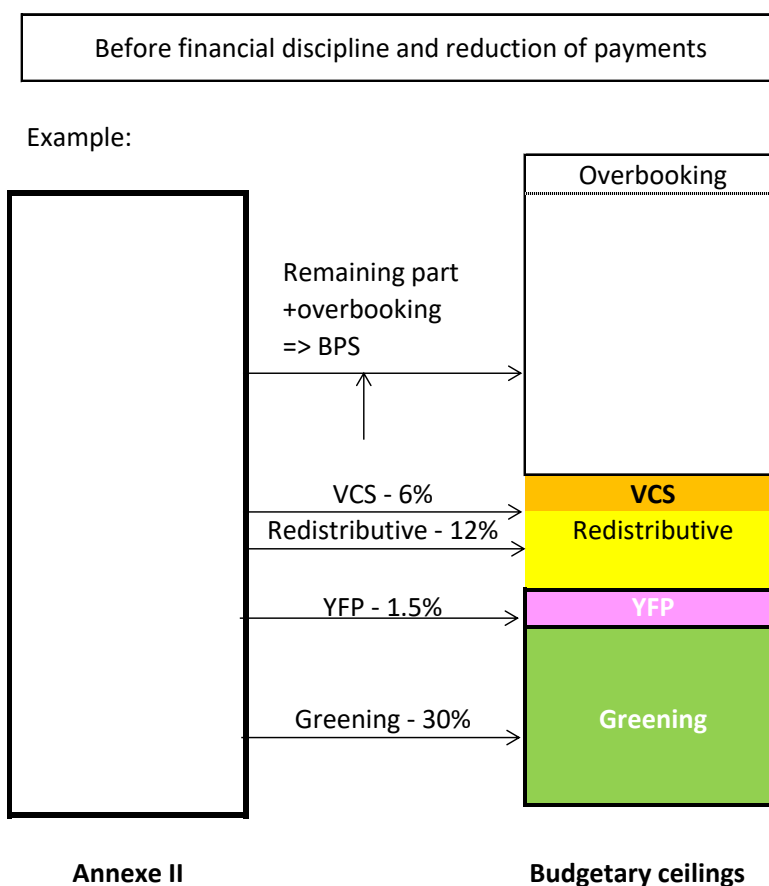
Before financial discipline and reduction of payments

Example:

Overbooking

Remaining part
+overbooking
=> BPS

VCS - 6%

VCS

Redistributive - 12%

Redistributive

YFP - 1.5%

YFP

Greening - 30%

Greening

Annexe II

Budgetary ceilings